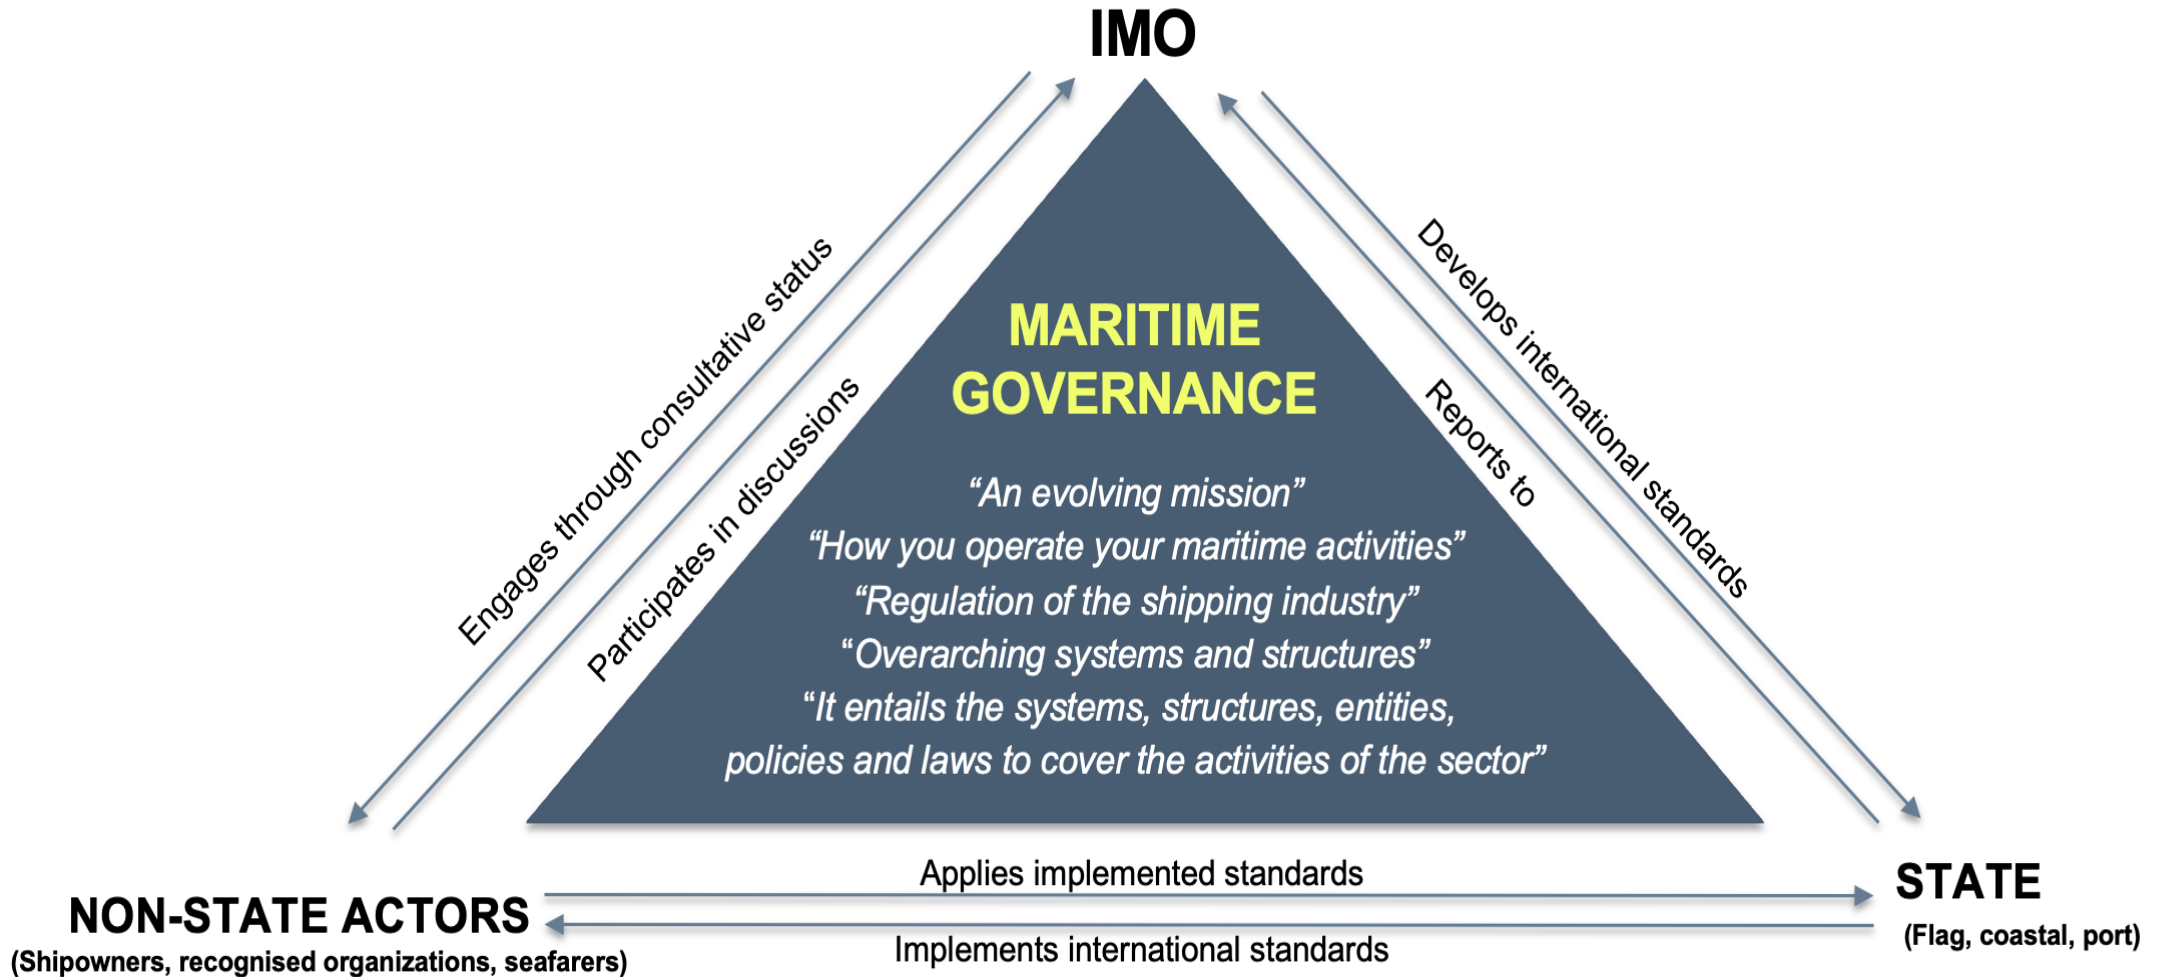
IMO

Engages through consultative status

Participates in discussions

Develops international standards

Reports to

MARITIME GOVERNANCE

“An evolving mission”
“How you operate your maritime activities”
“Regulation of the shipping industry”
“Overarching systems and structures”
“It entails the systems, structures, entities, policies and laws to cover the activities of the sector”

Applies implemented standards

Implements international standards

NON-STATE ACTORS
(Shipowners, recognised organizations, seafarers)

STATE
(Flag, coastal, port)